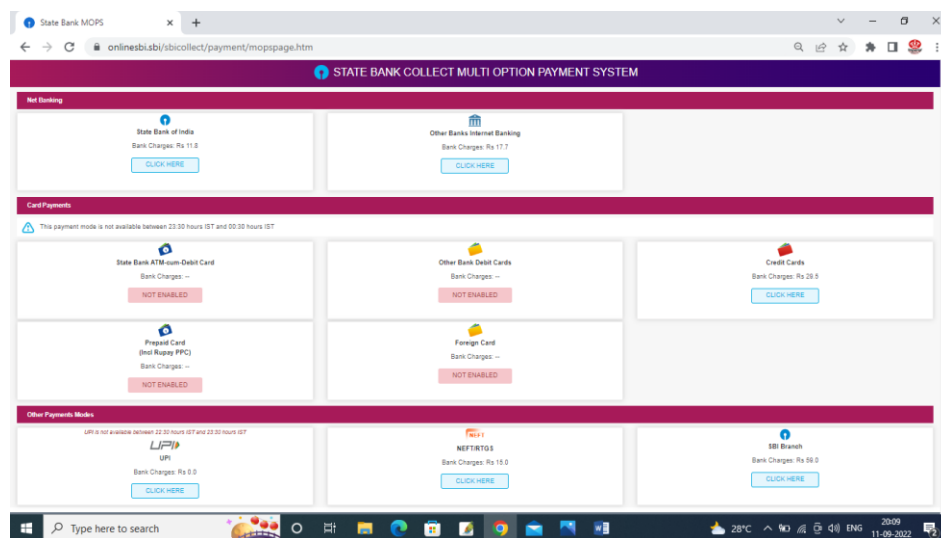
State Bank MOPS × +

onlinesbi.sbi/sbicollect/payment/mopspage.htm

STATE BANK COLLECT MULTI OPTION PAYMENT SYSTEM

Net Banking

State Bank of India
Bank Charges: Rs 11.8
CLICK HERE

Other Banks Internet Banking
Bank Charges: Rs 17.7
CLICK HERE

Card Payments

This payment mode is not available between 23:30 hours IST and 00:30 hours IST

State Bank ATM-cum-Debit Card
Bank Charges: --
NOT ENABLED

Other Bank Debit Cards
Bank Charges: --
NOT ENABLED

Credit Cards
Bank Charges: Rs 29.5
CLICK HERE

Prepaid Card
(Incl Rupay PPC)
Bank Charges: --
NOT ENABLED

Foreign Card
Bank Charges: --
NOT ENABLED

Other Payments Modes

UPI is not available between 22:30 hours IST and 23:30 hours IST
UPI
UPI
Bank Charges: Rs 0.0
CLICK HERE

NEFT
NEFT/RTGS
Bank Charges: Rs 15.0
CLICK HERE

SBI Branch
Bank Charges: Rs 59.0
CLICK HERE

Type here to search
28°C ENG 20:09 11-09-2022